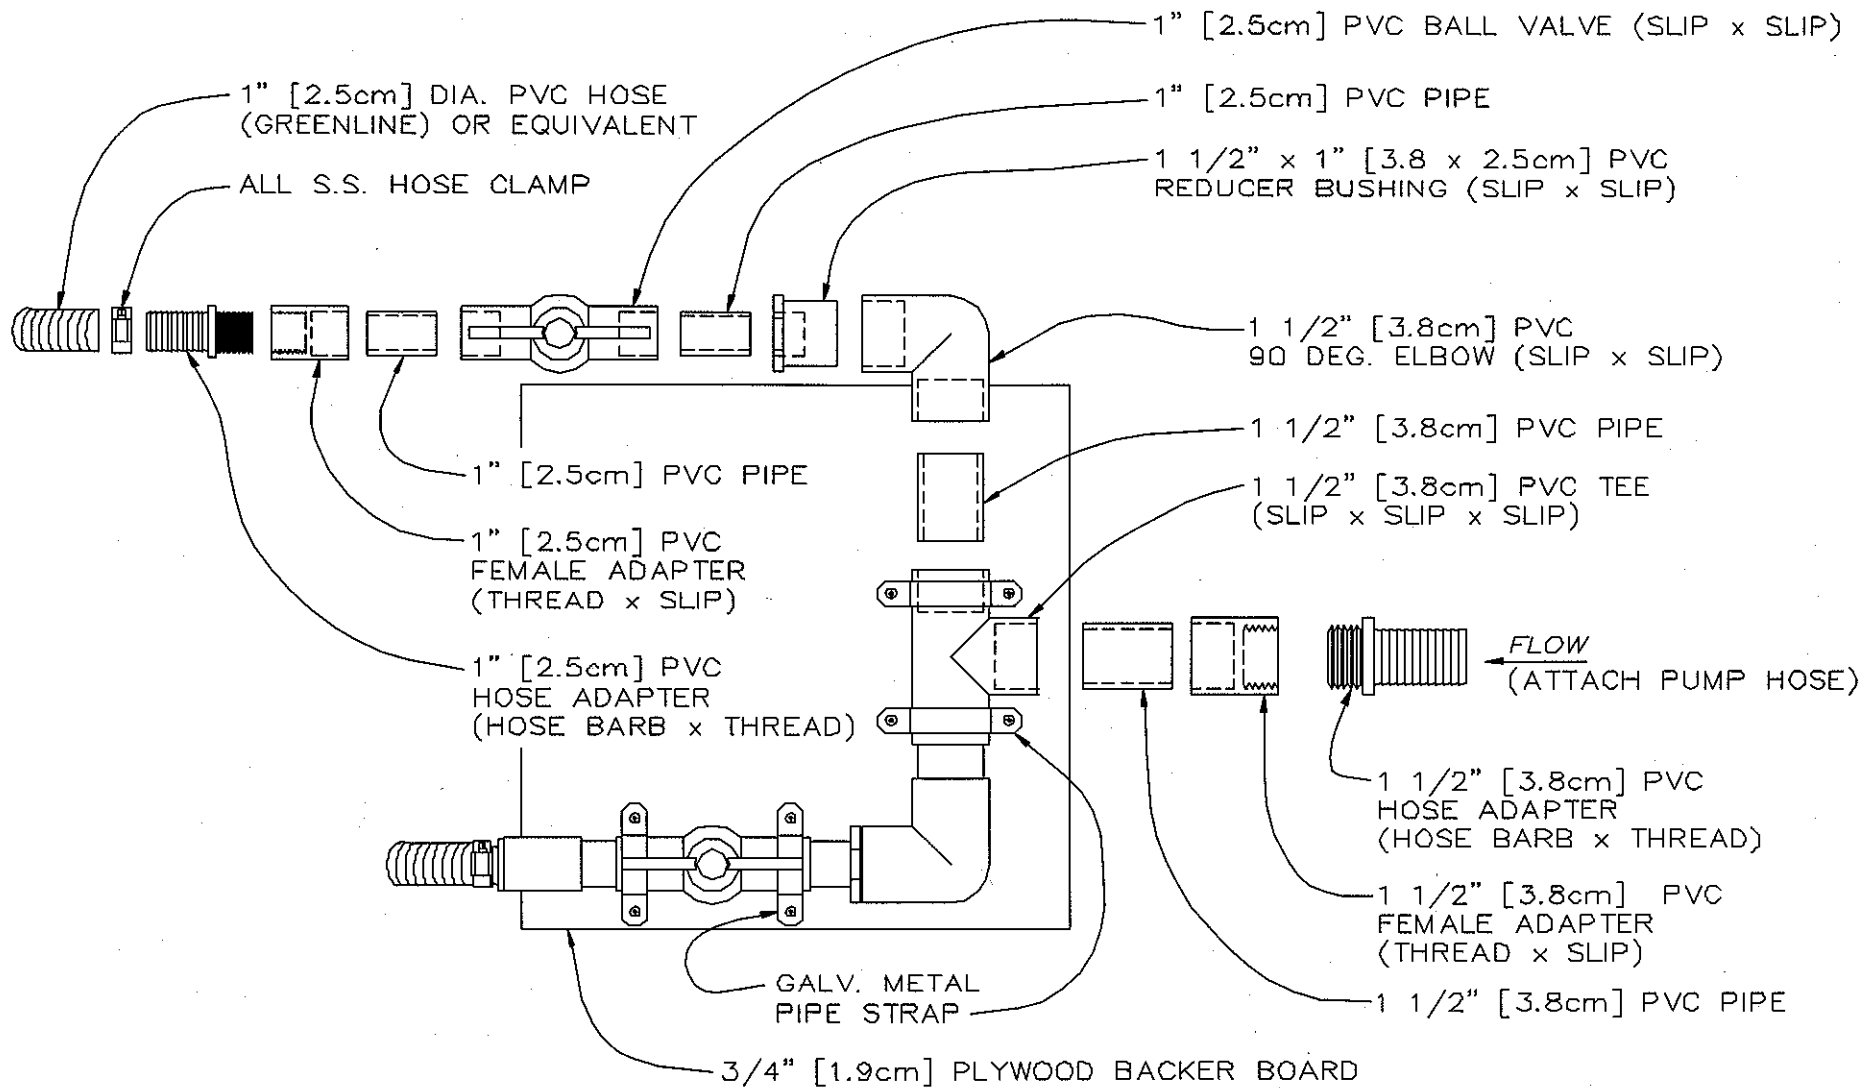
1" [2.5cm] PVC BALL VALVE (SLIP x SLIP)

1" [2.5cm] DIA. PVC HOSE (GREENLINE) OR EQUIVALENT

1" [2.5cm] PVC PIPE

1 1/2" x 1" [3.8 x 2.5cm] PVC REDUCER BUSHING (SLIP x SLIP)

ALL S.S. HOSE CLAMP

1 1/2" [3.8cm] PVC 90 DEG. ELBOW (SLIP x SLIP)

1 1/2" [3.8cm] PVC PIPE

1" [2.5cm] PVC PIPE

1 1/2" [3.8cm] PVC TEE (SLIP x SLIP x SLIP)

1" [2.5cm] PVC FEMALE ADAPTER (THREAD x SLIP)

FLOW

(ATTACH PUMP HOSE)

1" [2.5cm] PVC HOSE ADAPTER (HOSE BARB x THREAD)

1 1/2" [3.8cm] PVC HOSE ADAPTER (HOSE BARB x THREAD)

1 1/2" [3.8cm] PVC FEMALE ADAPTER (THREAD x SLIP)

GALV. METAL PIPE STRAP

1 1/2" [3.8cm] PVC PIPE

3/4" [1.9cm] PLYWOOD BACKER BOARD